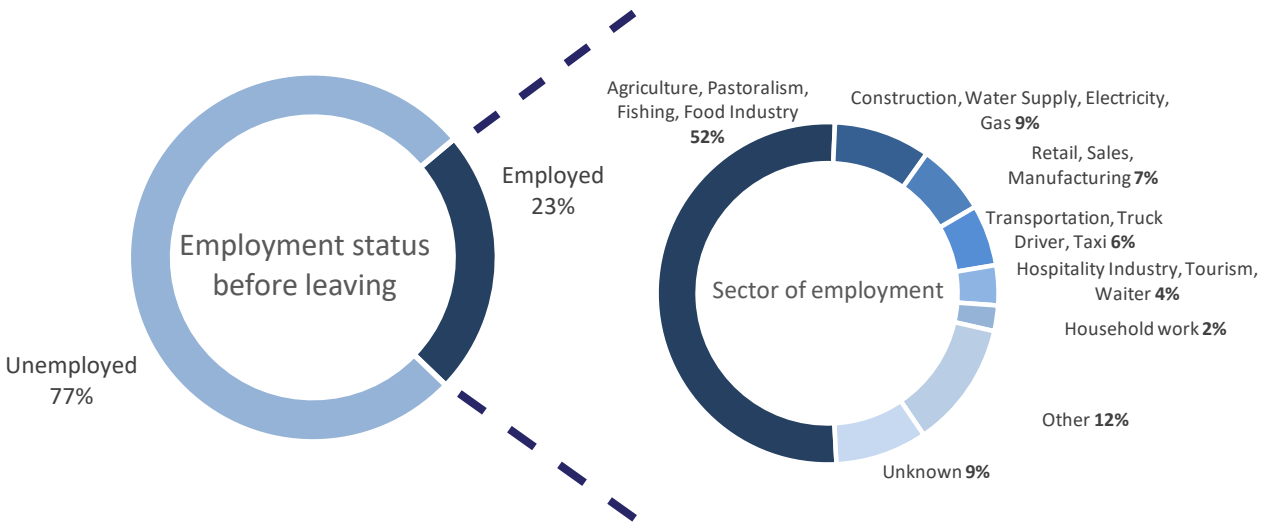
Employment status before leaving

Employed 23%

Unemployed 77%

Sector of employment

Agriculture, Pastoralism, Fishing, Food Industry **52%**

Construction, Water Supply, Electricity, Gas **9%**

Retail, Sales, Manufacturing **7%**

Transportation, Truck Driver, Taxi **6%**

Hospitality Industry, Tourism, Waiter **4%**

Household work **2%**

Other **12%**

Unknown **9%**